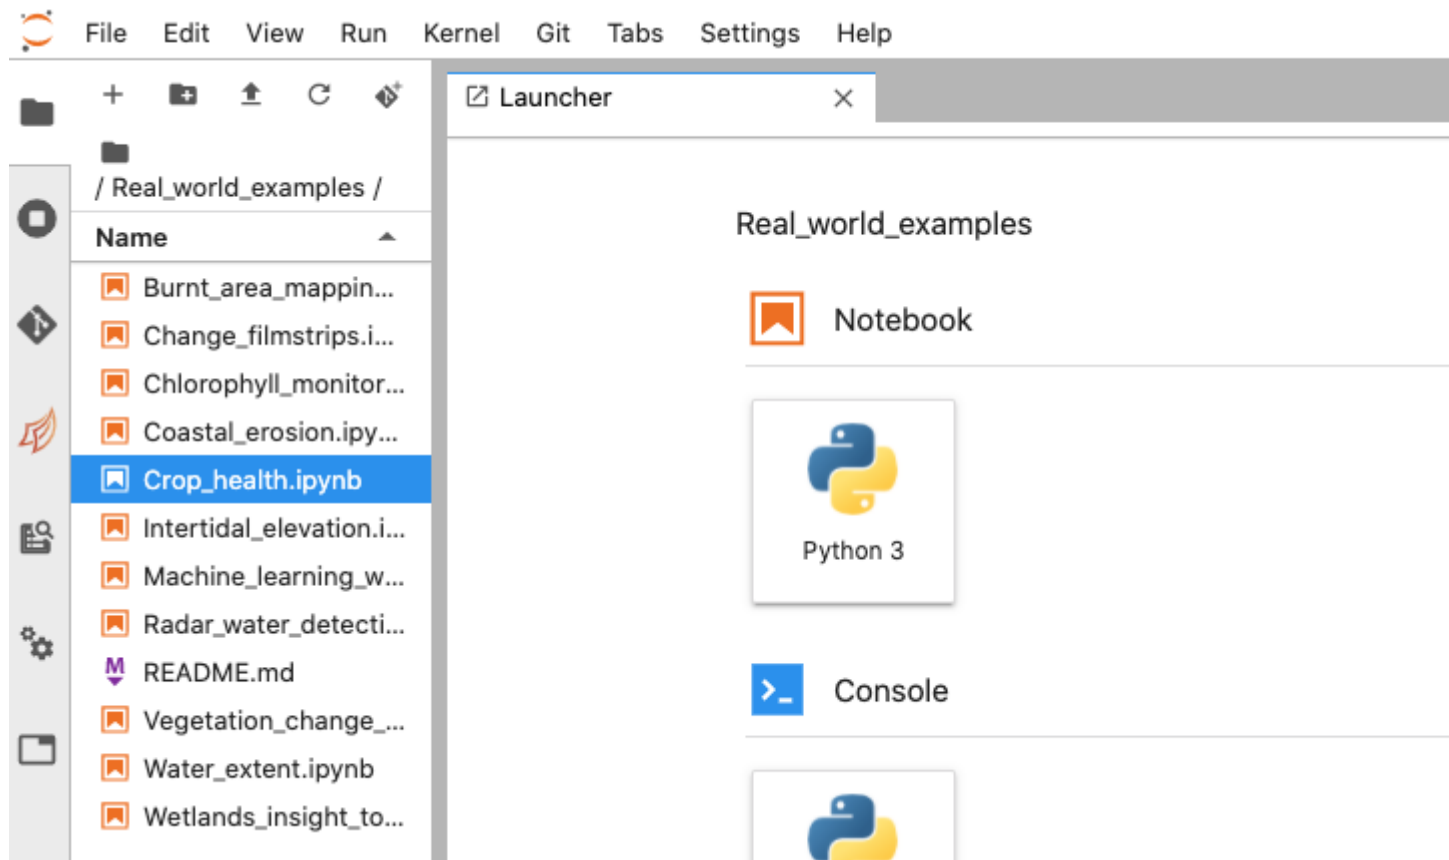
File Edit View Run Kernel Git Tabs Settings Help

/ Real_world_examples /

Name

Burnt_area_mappin...
Change_filmstrips.i...
Chlorophyll_monitor...
Coastal_erosion.ipy...
Crop_health.ipynb
Intertidal_elevation.i...
Machine_learning_w...
Radar_water_detecti...
README.md
Vegetation_change_...
Water_extent.ipynb
Wetlands_insight_to...

Launcher

Real_world_examples

Notebook

Python 3

Console